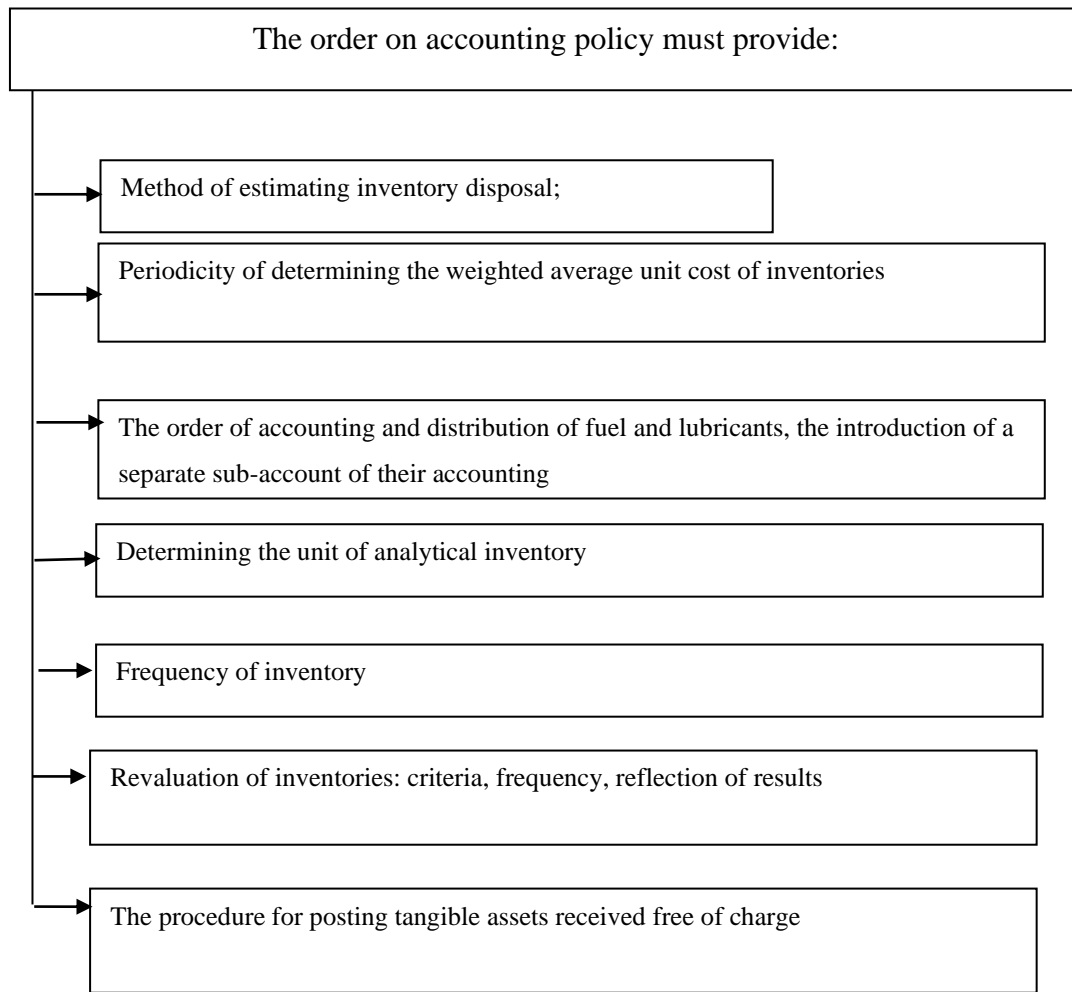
The order on accounting policy must provide:

Method of estimating inventory disposal;

Periodicity of determining the weighted average unit cost of inventories

The order of accounting and distribution of fuel and lubricants, the introduction of a separate sub-account of their accounting

Determining the unit of analytical inventory

Frequency of inventory

Revaluation of inventories: criteria, frequency, reflection of results

The procedure for posting tangible assets received free of charge